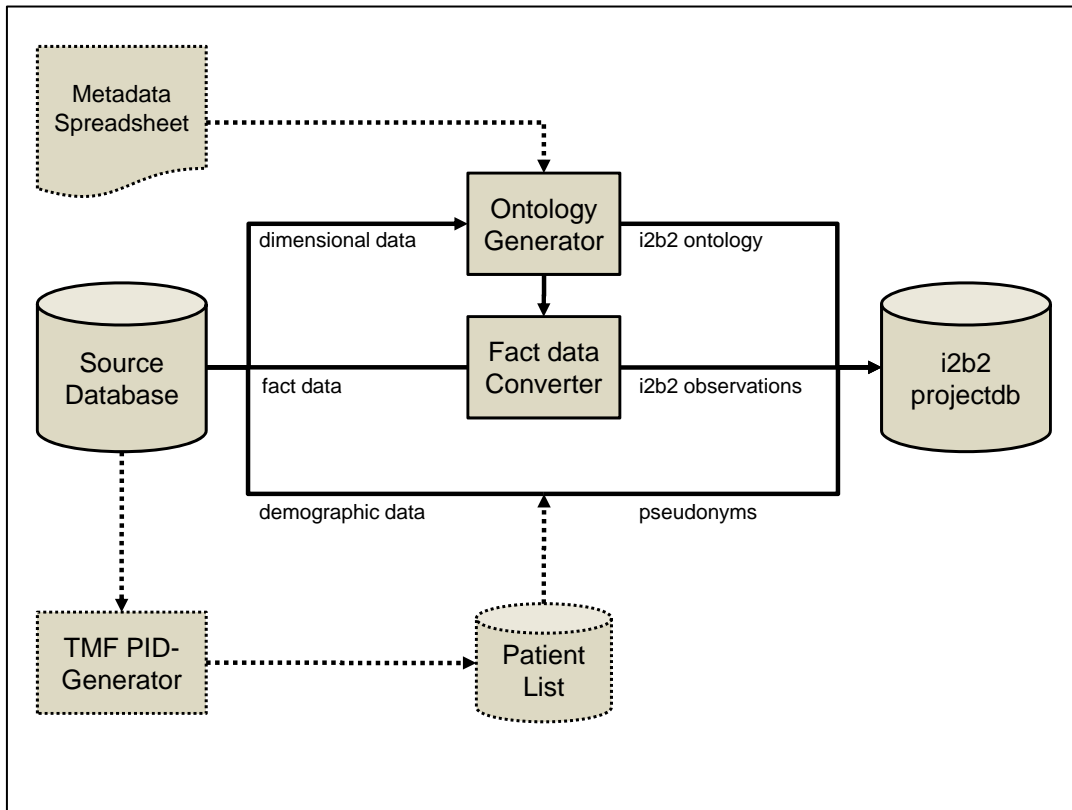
Metadata Spreadsheet

Ontology Generator

dimensional data

i2b2 ontology

Source Database

Fact data Converter

fact data

i2b2 observations

i2b2 projectdb

demographic data

pseudonyms

TMF PID-Generator

Patient List